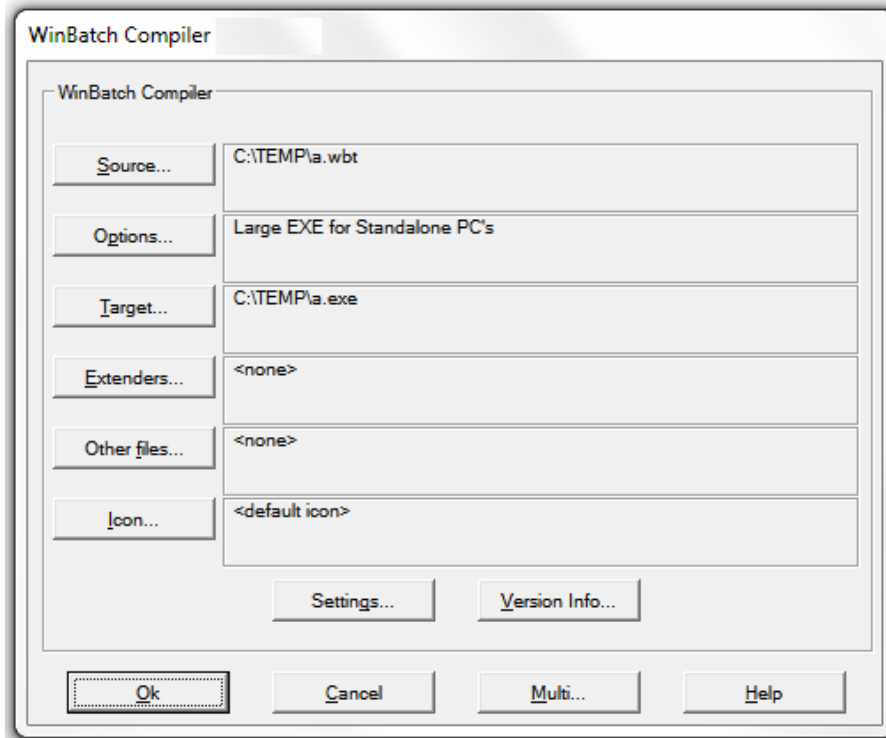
WinBatch Compiler

WinBatch Compiler

Source...

C:\TEMP\a.wbt

Options...

Large EXE for Standalone PC's

Target...

C:\TEMP\a.exe

Extenders...

<none>

Other files...

<none>

Icon...

<default icon>

Settings...

Version Info...

Ok

Cancel

Multi...

Help